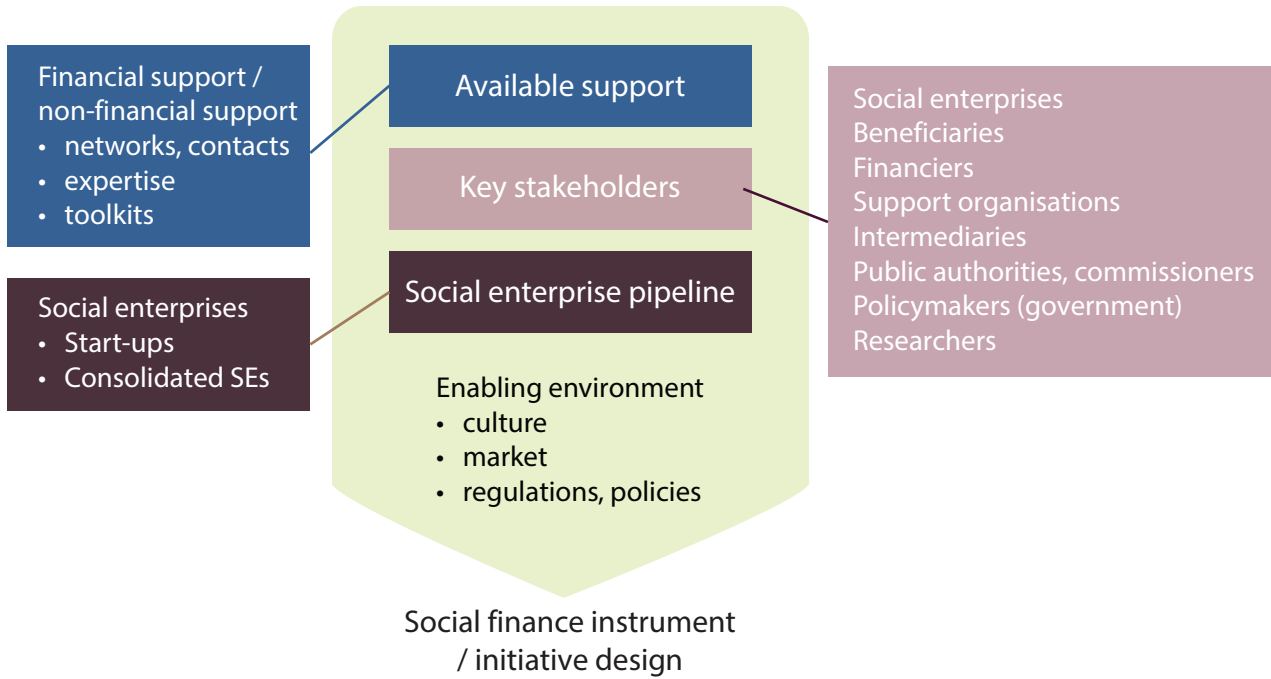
Financial support / non-financial support
• networks, contacts
• expertise
• toolkits

Social enterprises
• Start-ups
• Consolidated SEs

Available support

Key stakeholders

Social enterprise pipeline

Enabling environment
• culture
• market
• regulations, policies

Social enterprises
Beneficiaries
Financiers
Support organisations
Intermediaries
Public authorities, commissioners
Policymakers (government)
Researchers

Social finance instrument / initiative design